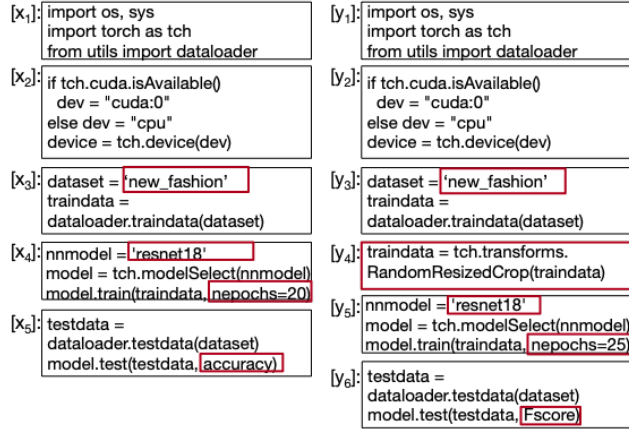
$[x_1]$: import os, sys
import torch as tch
from utils import dataloader

$[x_2]$: if tch.cuda.isAvailable()
dev = "cuda:0"
else dev = "cpu"
device = tch.device(dev)

$[x_3]$: dataset = 'new_fashion'
traindata =
dataloader.traindata(dataset)

$[x_4]$: nnmodel = 'resnet18'
model = tch.modelSelect(nnmodel)
model.train(traindata, nepochs=20)

$[x_5]$: testdata =
dataloader.testdata(dataset)
model.test(testdata, accuracy)

$[y_1]$: import os, sys
import torch as tch
from utils import dataloader

$[y_2]$: if tch.cuda.isAvailable()
dev = "cuda:0"
else dev = "cpu"
device = tch.device(dev)

$[y_3]$: dataset = 'new_fashion'
traindata =
dataloader.traindata(dataset)

$[y_4]$: traindata = tch.transforms.
RandomResizedCrop(traindata)

$[y_5]$: nnmodel = 'resnet18'
model = tch.modelSelect(nnmodel)
model.train(traindata, nepochs=25)

$[y_6]$: testdata =
dataloader.testdata(dataset)
model.test(testdata, Fscore)